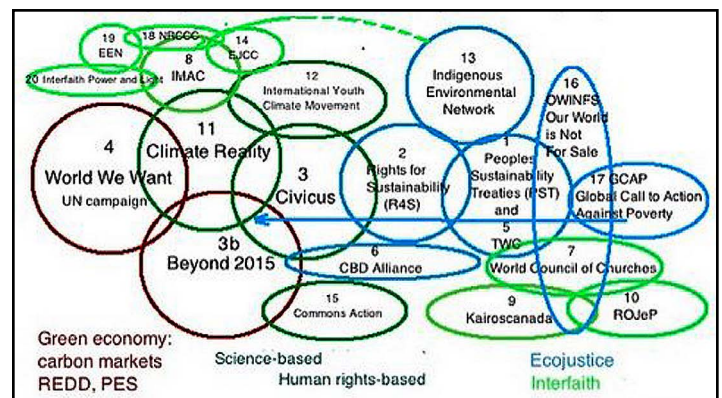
19
EEN

18 NBCCC

14
EJCC

8
IMAC

20 Interfaith Power and Light

12
International Youth Climate Movement

13
Indigenous Environmental Network

16
OWINFS
Our World is Not For Sale

4
World We Want
UN campaign

11
Climate Reality

3
Civicus

2
Rights for Sustainability (R4S)

1
Peoples Sustainability Treaties (PST) and
5
TWC

17 GCAP
Global Call to Action Against Poverty

3b
Beyond 2015

6
CBD Alliance

7
World Council of Churches

15
Commons Action

9
Kairoscanada

10
ROJeP

Green economy:
carbon markets
REDD, PES

Science-based

Human rights-based

Ecojustice

Interfaith